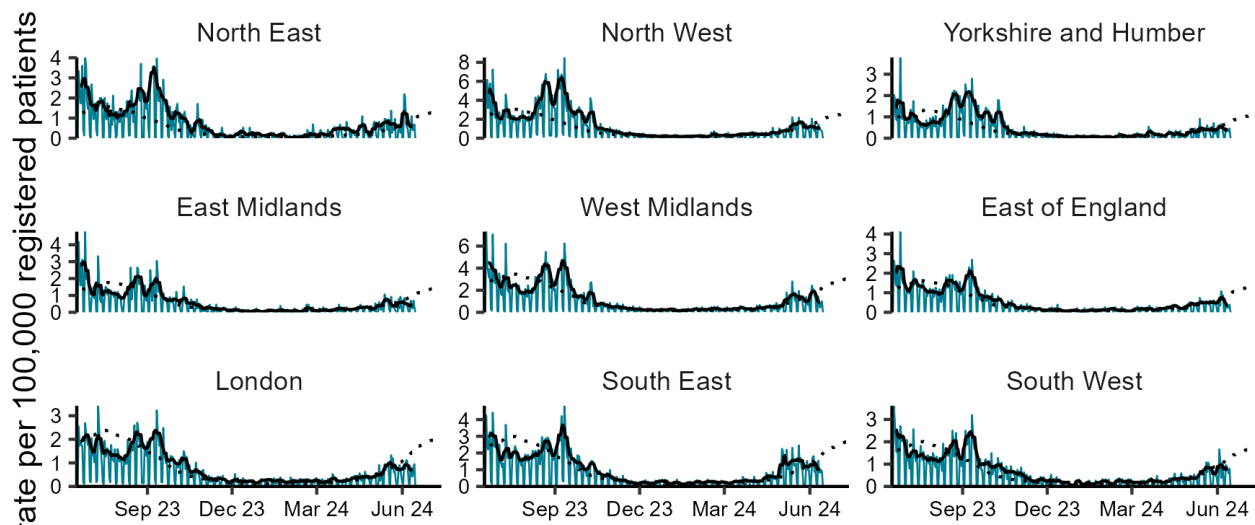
rate per 100,000 registered patients

North East
4
3
2
1
0

North West
8
6
4
2
0

Yorkshire and Humber
3
2
1
0

East Midlands
4
3
2
1
0

West Midlands
6
4
2
0

East of England
4
3
2
1
0

London
3
2
1
0
Sep 23
Dec 23
Mar 24
Jun 24

South East
4
3
2
1
0
Sep 23
Dec 23
Mar 24
Jun 24

South West
3
2
1
0
Sep 23
Dec 23
Mar 24
Jun 24